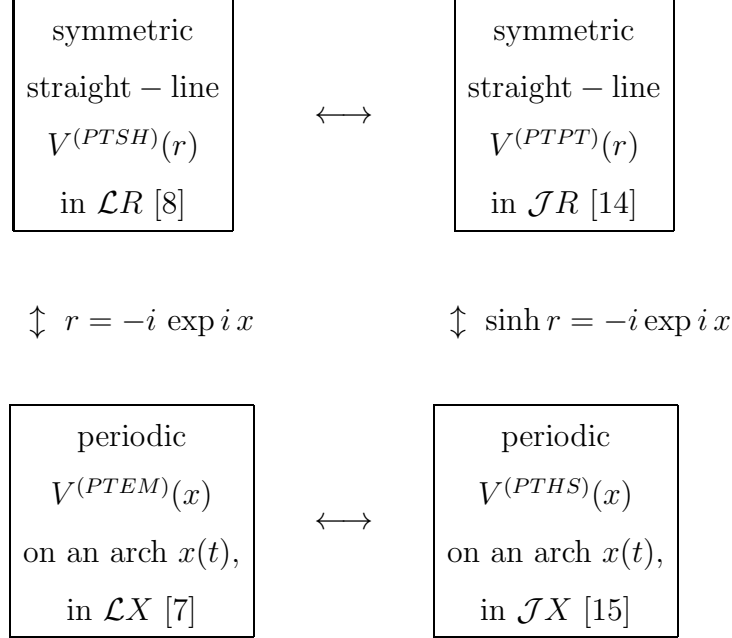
symmetric
straight − line
$V^{(PTSH)}(r)$
in $\mathcal{L}R$ [8]

$\longleftrightarrow$

symmetric
straight − line
$V^{(PTPT)}(r)$
in $\mathcal{J}R$ [14]

$\updownarrow$ $r = -i \exp i x$

$\updownarrow$ $\sinh r = -i \exp i x$

periodic
$V^{(PTEM)}(x)$
on an arch $x(t)$,
in $\mathcal{L}X$ [7]

$\longleftrightarrow$

periodic
$V^{(PTHS)}(x)$
on an arch $x(t)$,
in $\mathcal{J}X$ [15]